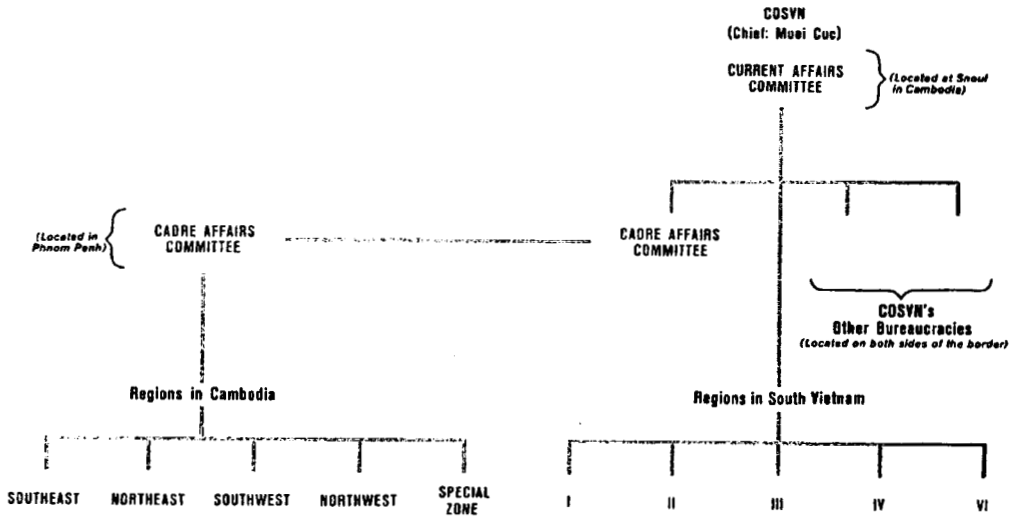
COSVN
(Chief: Muoi Cuc)

CURRENT AFFAIRS COMMITTEE

(Located at Snoul in Cambodia)

(Located in Phnom Penh)

CADRE AFFAIRS COMMITTEE

CADRE AFFAIRS COMMITTEE

COSVN's
Other Bureaucracies
(Located on both sides of the border)

Regions in Cambodia

Regions in South Vietnam

SOUTHEAST

NORTHEAST

SOUTHWEST

NORTHWEST

SPECIAL ZONE

I

II

III

IV

VI